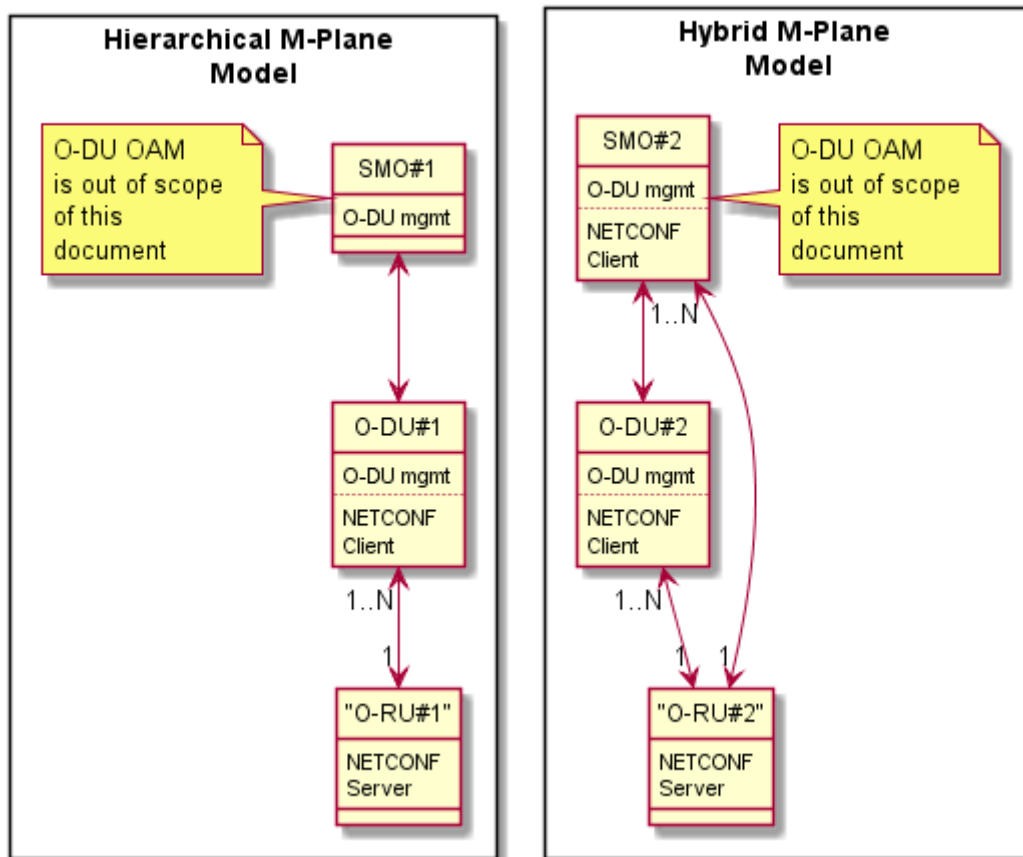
Hierarchical M-Plane Model

O-DU OAM is out of scope of this document

SMO#1

O-DU mgmt

O-DU#1

O-DU mgmt

NETCONF Client

1..N

1

"O-RU#1"

NETCONF Server

Hybrid M-Plane Model

SMO#2

O-DU mgmt

NETCONF Client

O-DU OAM is out of scope of this document

1..N

O-DU#2

O-DU mgmt

NETCONF Client

1..N

1

1

"O-RU#2"

NETCONF Server